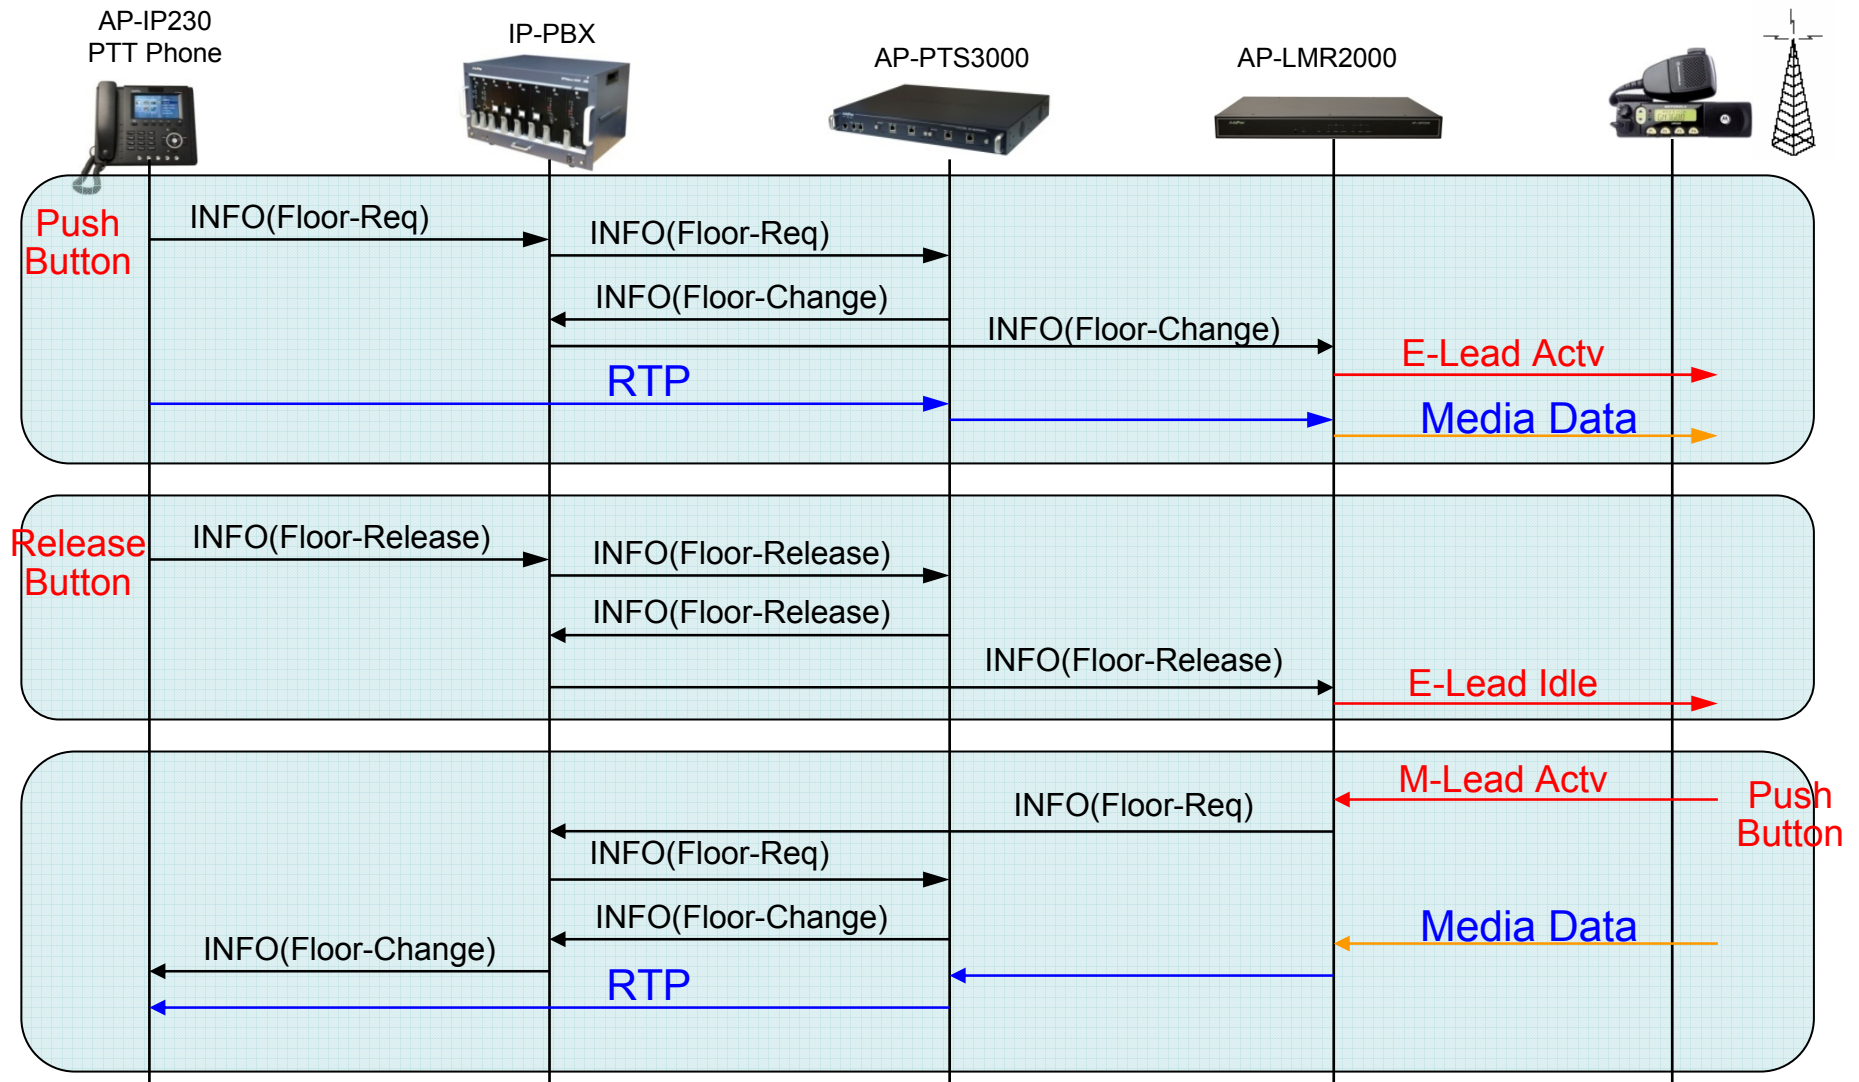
AP-IP230
PTT Phone

IP-PBX

AP-PTS3000

AP-LMR2000

Push Button

INFO(Floor-Req)

INFO(Floor-Req)

INFO(Floor-Change)

INFO(Floor-Change)

E-Lead Actv

RTP

Media Data

Release Button

INFO(Floor-Release)

INFO(Floor-Release)

INFO(Floor-Release)

INFO(Floor-Release)

E-Lead Idle

M-Lead Actv

Push Button

INFO(Floor-Req)

INFO(Floor-Req)

INFO(Floor-Change)

Media Data

INFO(Floor-Change)

RTP